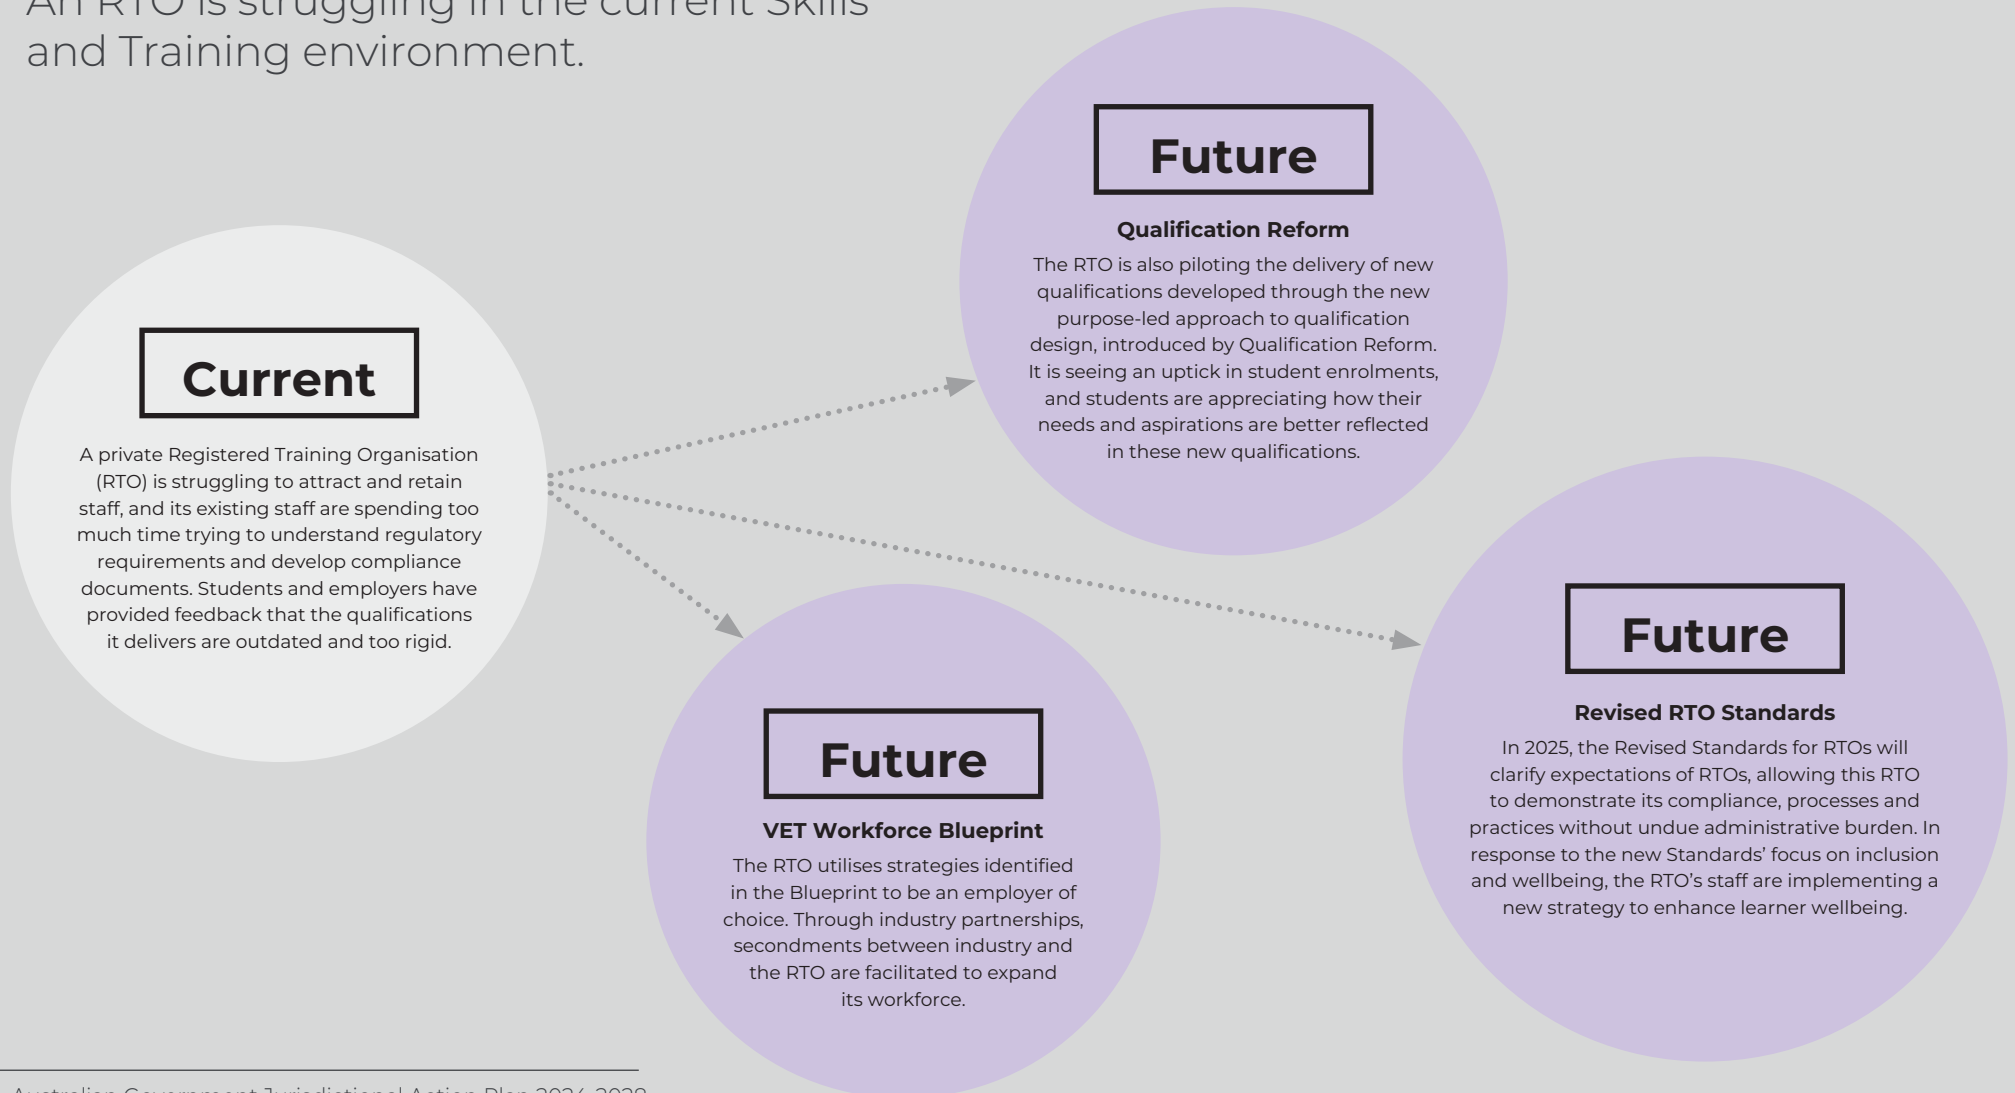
An RTO is struggling in the current Skills and Training environment.

Current

A private Registered Training Organisation (RTO) is struggling to attract and retain staff, and its existing staff are spending too much time trying to understand regulatory requirements and develop compliance documents. Students and employers have provided feedback that the qualifications it delivers are outdated and too rigid.

Future

Qualification Reform

The RTO is also piloting the delivery of new qualifications developed through the new purpose-led approach to qualification design, introduced by Qualification Reform. It is seeing an uptick in student enrolments, and students are appreciating how their needs and aspirations are better reflected in these new qualifications.

Future

VET Workforce Blueprint

The RTO utilises strategies identified in the Blueprint to be an employer of choice. Through industry partnerships, secondments between industry and the RTO are facilitated to expand its workforce.

Future

Revised RTO Standards

In 2025, the Revised Standards for RTOs will clarify expectations of RTOs, allowing this RTO to demonstrate its compliance, processes and practices without undue administrative burden. In response to the new Standards' focus on inclusion and wellbeing, the RTO's staff are implementing a new strategy to enhance learner wellbeing.

Australian Government Jurisdictional Action Plan 2024-2028